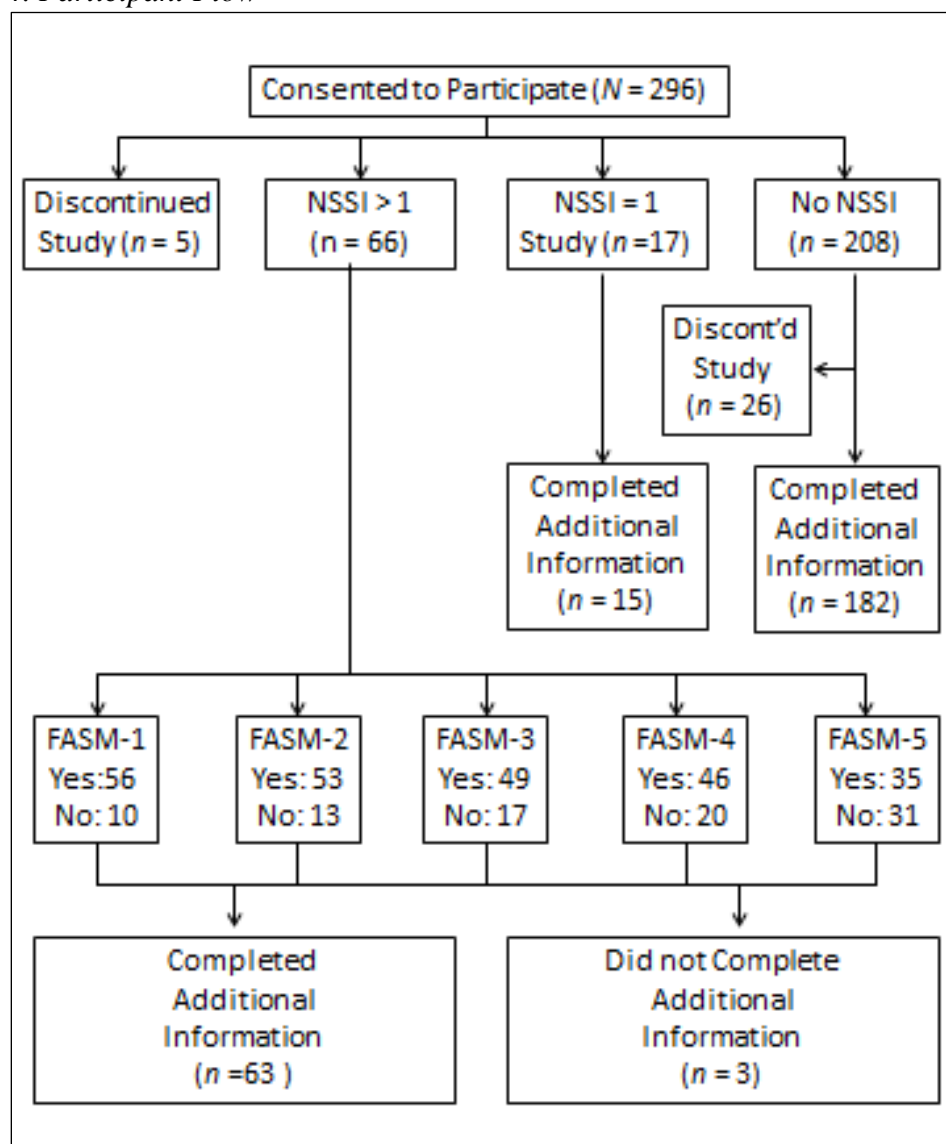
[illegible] Participant Flow

Consented to Participate (*N* = 296)

Discontinued Study (*n* = 5)

NSSI > 1 (n = 66)

NSSI = 1 Study (*n* =17)

No NSSI (*n* = 208)

Discont'd Study (*n* = 26)

Completed Additional Information (*n* = 15)

Completed Additional Information (*n* = 182)

FASM-1 Yes:56 No: 10

FASM-2 Yes: 53 No: 13

FASM-3 Yes: 49 No: 17

FASM-4 Yes: 46 No: 20

FASM-5 Yes: 35 No: 31

Completed Additional Information (*n* =63 )

Did not Complete Additional Information (*n* = 3)